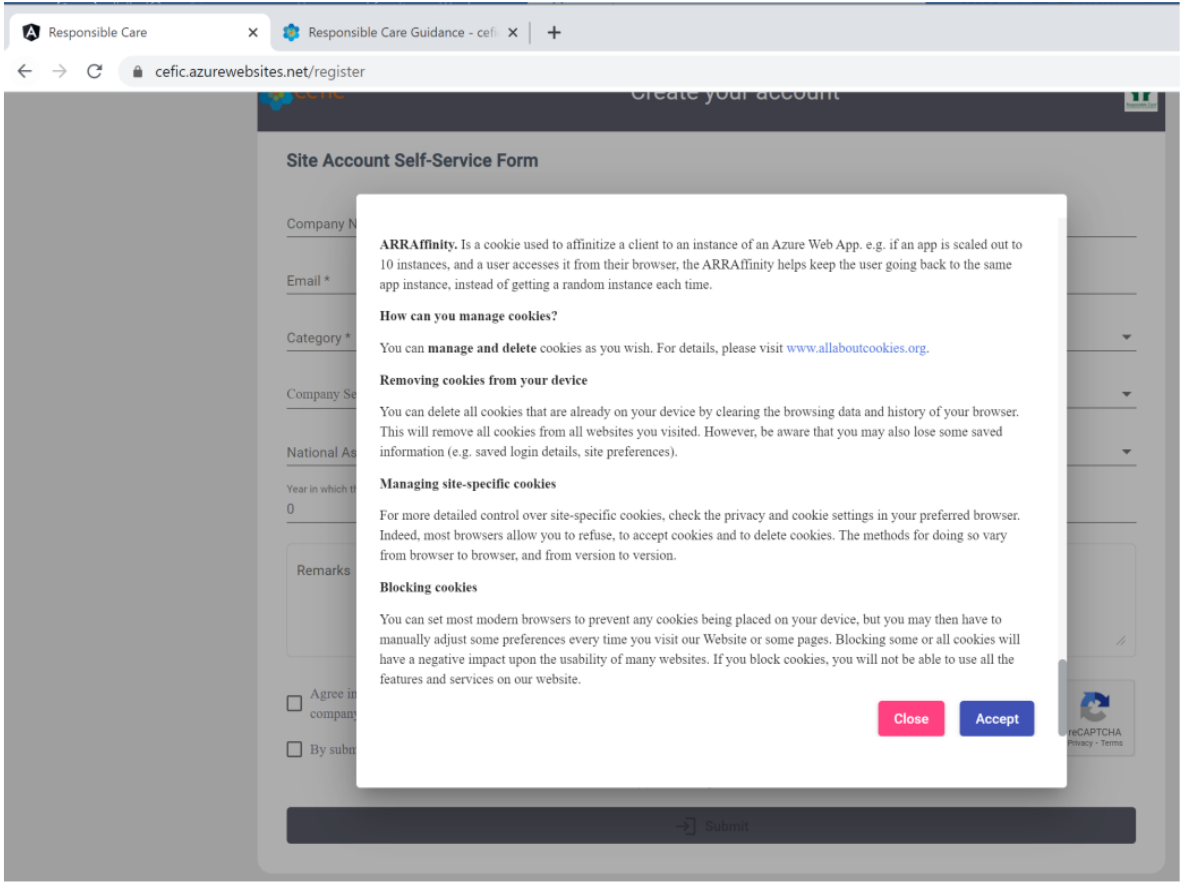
Responsible Care
Responsible Care Guidance - cefi
cefic.azurewebsites.net/register

cefic
Create your account

Site Account Self-Service Form

Company N
Email *
Category *
Company Se
National As
Year in which th
0
Remarks

Agree in company
By subm

ARRAffinity. Is a cookie used to affinitize a client to an instance of an Azure Web App. e.g. if an app is scaled out to 10 instances, and a user accesses it from their browser, the ARRAffinity helps keep the user going back to the same app instance, instead of getting a random instance each time.

How can you manage cookies?

You can manage and delete cookies as you wish. For details, please visit www.allaboutcookies.org.

Removing cookies from your device

You can delete all cookies that are already on your device by clearing the browsing data and history of your browser. This will remove all cookies from all websites you visited. However, be aware that you may also lose some saved information (e.g. saved login details, site preferences).

Managing site-specific cookies

For more detailed control over site-specific cookies, check the privacy and cookie settings in your preferred browser. Indeed, most browsers allow you to refuse, to accept cookies and to delete cookies. The methods for doing so vary from browser to browser, and from version to version.

Blocking cookies

You can set most modern browsers to prevent any cookies being placed on your device, but you may then have to manually adjust some preferences every time you visit our Website or some pages. Blocking some or all cookies will have a negative impact upon the usability of many websites. If you block cookies, you will not be able to use all the features and services on our website.

Close
Accept

reCAPTCHA
Privacy - Terms

Submit